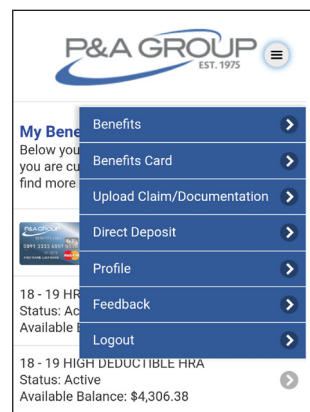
P&A GROUP
EST. 1975

My Bene
Below you
you are cu
find more

P&A GROUP
5891 3355 6959

18 - 19 HR
Status: Ac
Available B

Benefits
Benefits Card
Upload Claim/Documentation
Direct Deposit
Profile
Feedback
Logout

18 - 19 HIGH DEDUCTIBLE HRA
Status: Active
Available Balance: $4,306.38